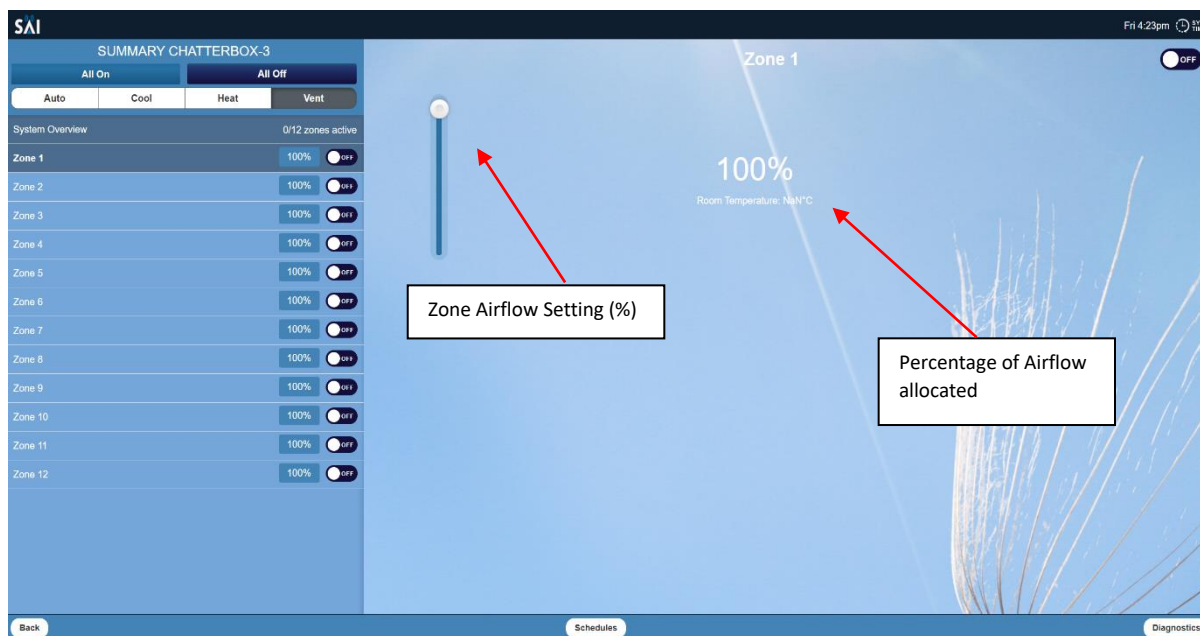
SAI

Fri 4:23pm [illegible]

SUMMARY CHATTERBOX-3

All On
All Off

Auto
Cool
Heat
Vent

System Overview
0/12 zones active

Zone 1 100% OFF
Zone 2 100% OFF
Zone 3 100% OFF
Zone 4 100% OFF
Zone 5 100% OFF
Zone 6 100% OFF
Zone 7 100% OFF
Zone 8 100% OFF
Zone 9 100% OFF
Zone 10 100% OFF
Zone 11 100% OFF
Zone 12 100% OFF

Zone 1

OFF

100%

Room Temperature: NaN°C

Zone Airflow Setting (%)

Percentage of Airflow allocated

Back
Schedules
Diagnostics